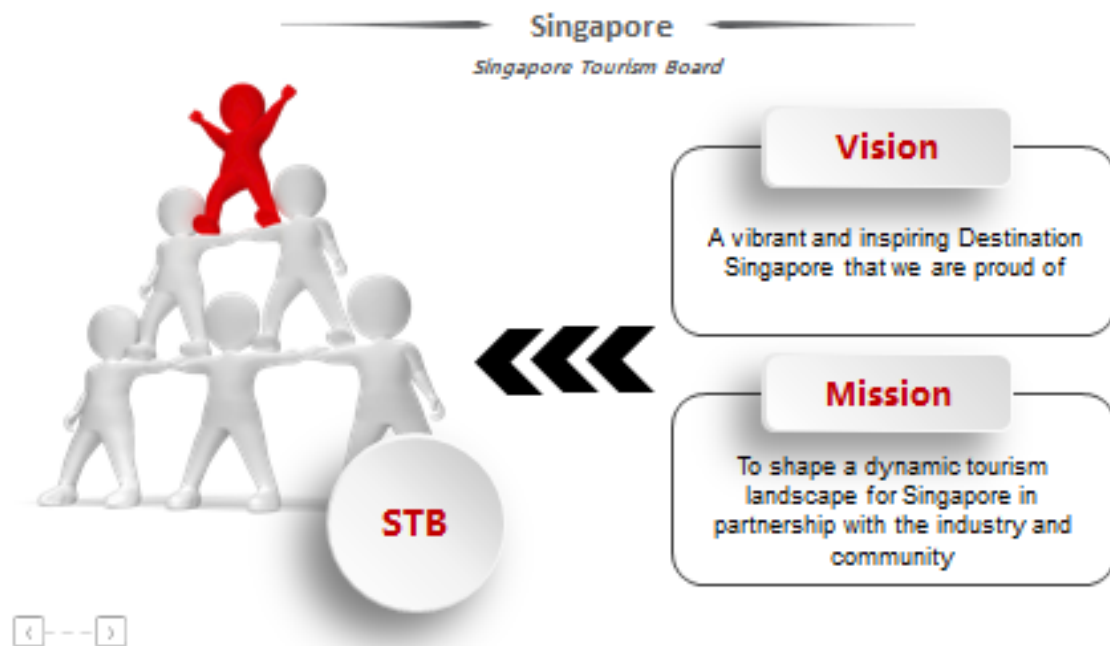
Singapore

Singapore Tourism Board

Vision

A vibrant and inspiring Destination Singapore that we are proud of

Mission

To shape a dynamic tourism landscape for Singapore in partnership with the industry and community

STB